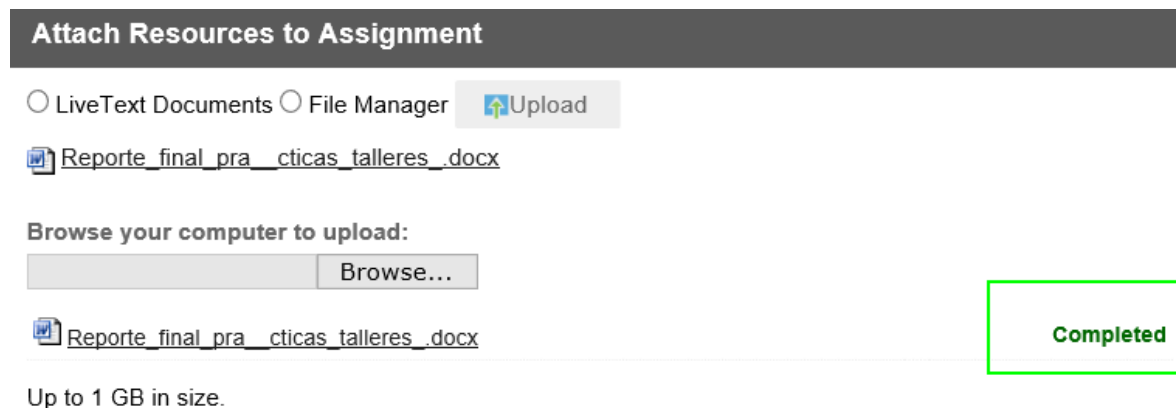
Attach Resources to Assignment

LiveText Documents File Manager Upload

Reporte_final_pra__cticas_talleres_.docx

Browse your computer to upload:

Browse...

Reporte_final_pra__cticas_talleres_.docx

Completed

Up to 1 GB in size.